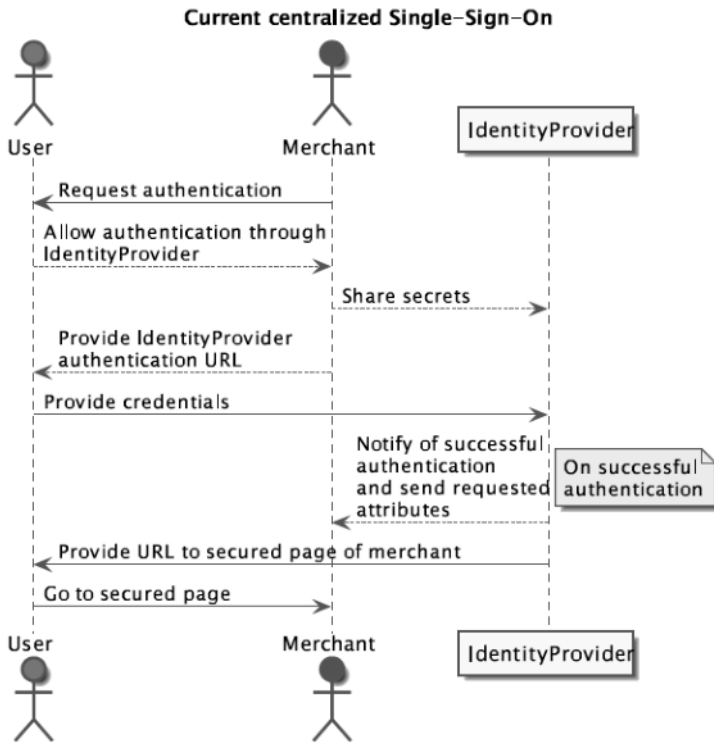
Current centralized Single-Sign-On

User

Merchant

IdentityProvider

Request authentication

Allow authentication through IdentityProvider

Share secrets

Provide IdentityProvider authentication URL

Provide credentials

Notify of successful authentication and send requested attributes

On successful authentication

Provide URL to secured page of merchant

Go to secured page

User

Merchant

IdentityProvider